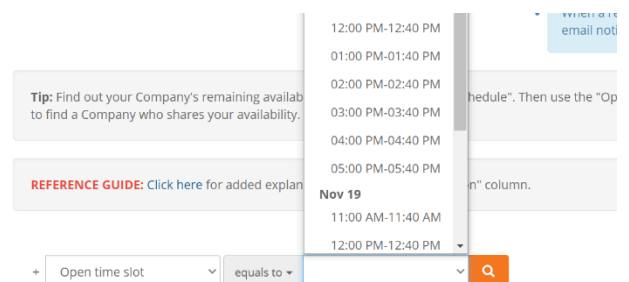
When a r
email noti

Tip: Find out your Company's remaining availab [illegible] hedule". Then use the "Op
to find a Company who shares your availability.

REFERENCE GUIDE: Click here for added explan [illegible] n" column.

12:00 PM-12:40 PM
01:00 PM-01:40 PM
02:00 PM-02:40 PM
03:00 PM-03:40 PM
04:00 PM-04:40 PM
05:00 PM-05:40 PM
Nov 19
11:00 AM-11:40 AM
12:00 PM-12:40 PM

+ Open time slot
equals to